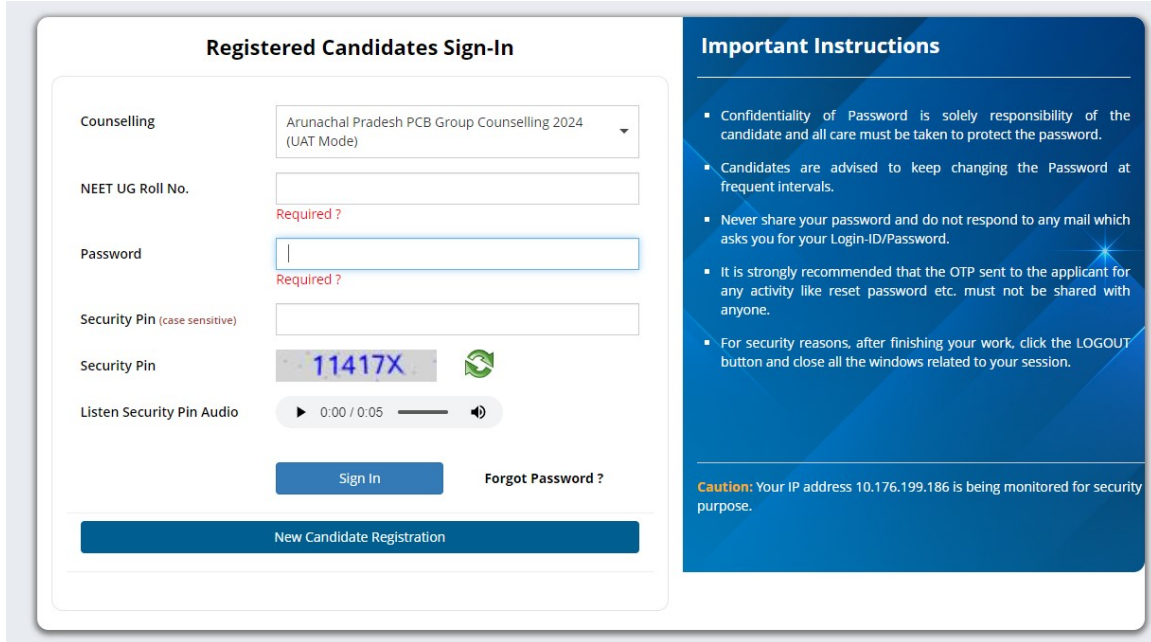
Registered Candidates Sign-In

Counselling
Arunachal Pradesh PCB Group Counselling 2024 (UAT Mode)

NEET UG Roll No.
Required ?

Password
Required ?

Security Pin (case sensitive)

Security Pin
11417X

Listen Security Pin Audio
0:00 / 0:05

Sign In
Forgot Password ?

New Candidate Registration

Important Instructions

▪ Confidentiality of Password is solely responsibility of the candidate and all care must be taken to protect the password.

▪ Candidates are advised to keep changing the Password at frequent intervals.

▪ Never share your password and do not respond to any mail which asks you for your Login-ID/Password.

▪ It is strongly recommended that the OTP sent to the applicant for any activity like reset password etc. must not be shared with anyone.

▪ For security reasons, after finishing your work, click the LOGOUT button and close all the windows related to your session.

Caution: Your IP address 10.176.199.186 is being monitored for security purpose.